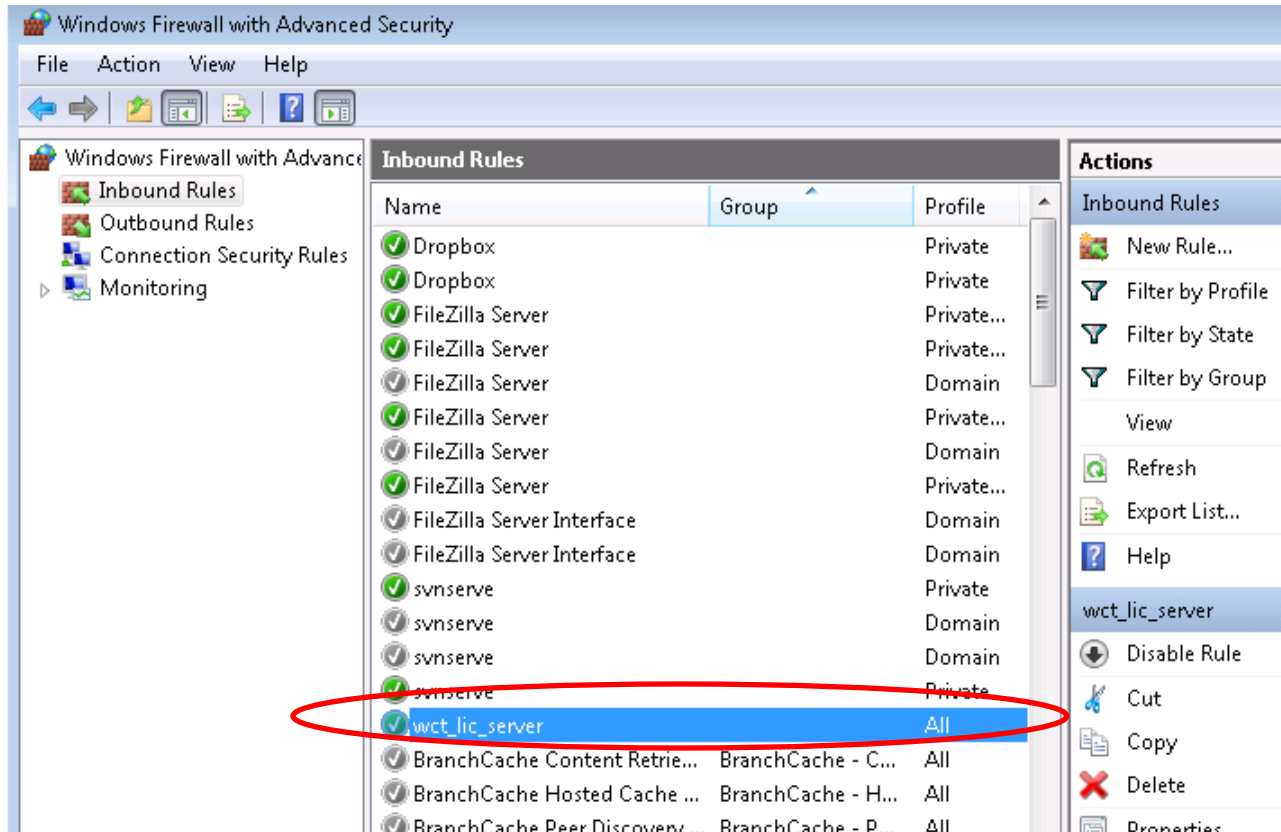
Windows Firewall with Advanced Security

File Action View Help

Windows Firewall with Advance
Inbound Rules
Outbound Rules
Connection Security Rules
Monitoring

Inbound Rules

| Name | Group | Profile |
|---|---|---|
| Dropbox | | Private |
| Dropbox | | Private |
| FileZilla Server | | Private... |
| FileZilla Server | | Private... |
| FileZilla Server | | Domain |
| FileZilla Server | | Private... |
| FileZilla Server | | Domain |
| FileZilla Server | | Private... |
| FileZilla Server Interface | | Domain |
| FileZilla Server Interface | | Domain |
| svnserve | | Private |
| svnserve | | Domain |
| svnserve | | Domain |
| svnserve | | Private |
| wct_lic_server | | All |
| BranchCache Content Retrie... | BranchCache - C... | All |
| BranchCache Hosted Cache ... | BranchCache - H... | All |
| BranchCache Peer Discovery ... | BranchCache - P... | All |

Actions
Inbound Rules
New Rule...
Filter by Profile
Filter by State
Filter by Group
View
Refresh
Export List...
Help
wct_lic_server
Disable Rule
Cut
Copy
Delete
Properties